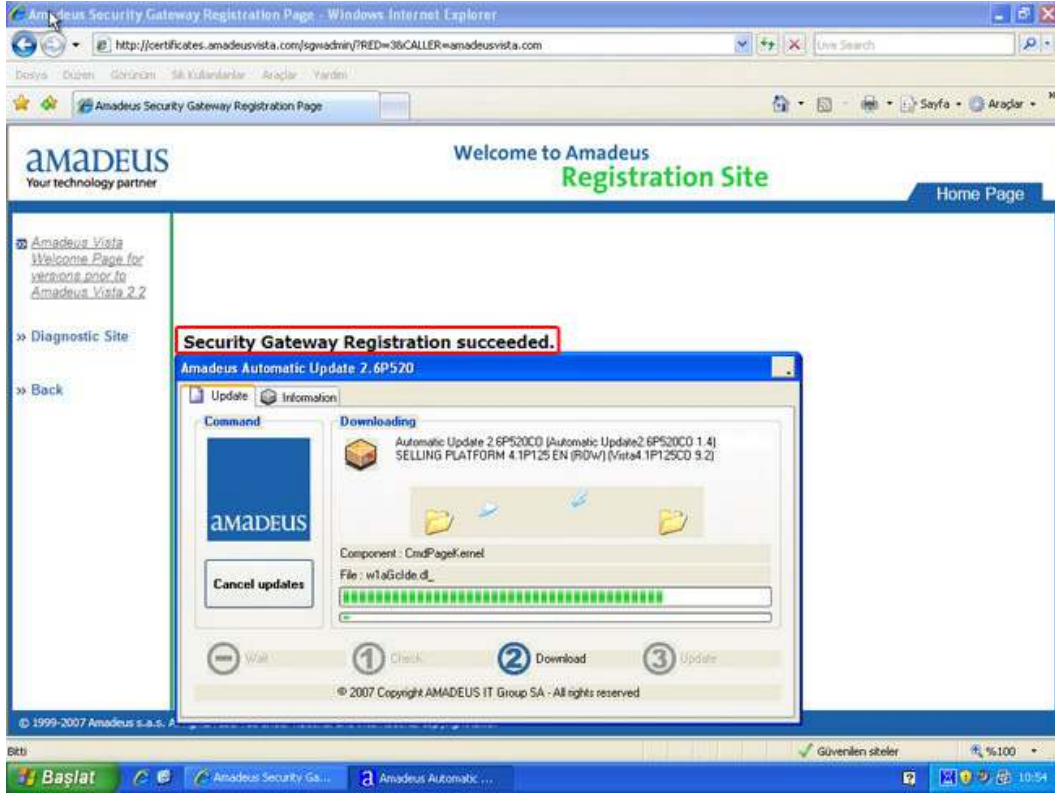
Amadeus Security Gateway Registration Page - Windows Internet Explorer

http://certificates.amadeusvista.com/sgwadmin/?RED=3&CALLER=amadeusvista.com

Live Search

Dosya Düzen Görünüm Sık Kullanılanlar Araçlar Yardım

Amadeus Security Gateway Registration Page

Sayfa Araçlar

amadeus
Your technology partner

Welcome to Amadeus
Registration Site

Home Page

Amadeus Vista Welcome Page for versions prior to Amadeus Vista 2.2

» Diagnostic Site

» Back

Security Gateway Registration succeeded.

Amadeus Automatic Update 2.6P520

Update Information

Command

amadeus

Cancel updates

Downloading

Automatic Update 2.6P520CO (Automatic Update2.6P520CO 1.4)
SELLING PLATFORM 4.1P125 EN (ROW) (Vista4.1P125CO 9.2)

Component : CmdPageKernel

File : w1aGclde.dl_

Wait Check Download Update

© 2007 Copyright AMADEUS IT Group SA - All rights reserved

© 1999-2007 Amadeus s.a.s. A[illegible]

Bitti

Güvenilen siteler

%100

Başlat

Amadeus Security Ga...

Amadeus Automatic ...

10:54